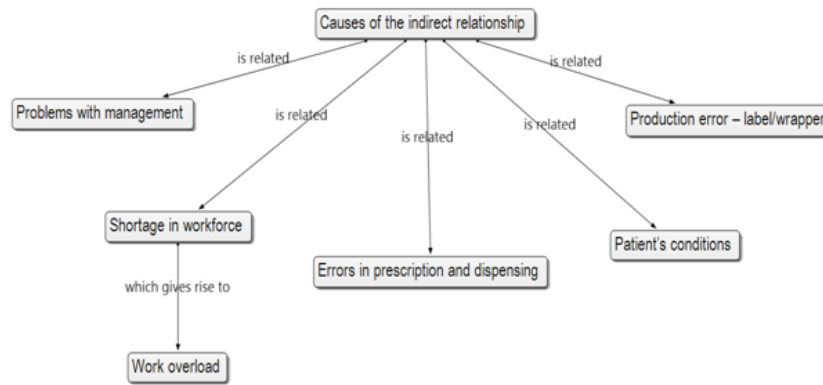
Causes of the indirect relationship

is related

Problems with management

is related

Shortage in workforce

which gives rise to

Work overload

is related

Errors in prescription and dispensing

is related

Patient's conditions

is related

Production error – label/wrapper